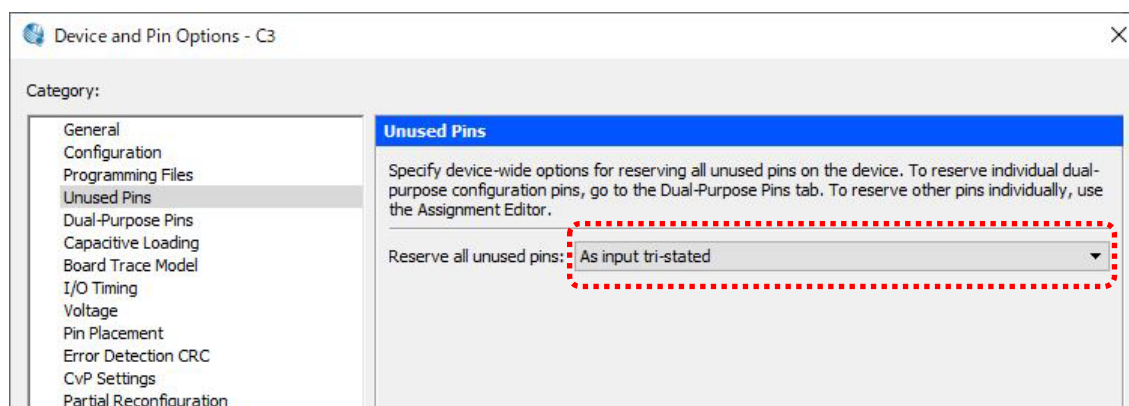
Device and Pin Options - C3

Category:

General
Configuration
Programming Files
Unused Pins
Dual-Purpose Pins
Capacitive Loading
Board Trace Model
I/O Timing
Voltage
Pin Placement
Error Detection CRC
CvP Settings
Partial Reconfiguration

Unused Pins

Specify device-wide options for reserving all unused pins on the device. To reserve individual dual-purpose configuration pins, go to the Dual-Purpose Pins tab. To reserve other pins individually, use the Assignment Editor.

Reserve all unused pins: As input tri-stated